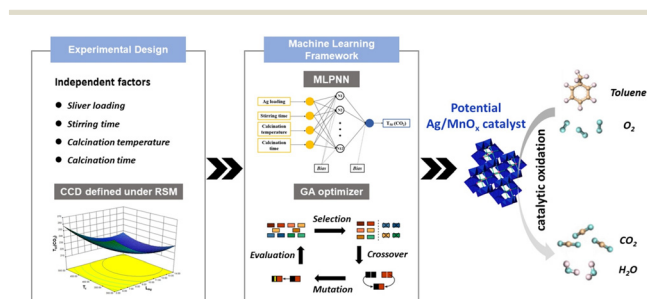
Experimental Design

Independent factors

Sliver loading

Stirring time

Calcination temperature

Calcination time

CCD defined under RSM

Machine Learning Framework

MLPNN

Ag loading

Stirring time

Calcination temperature

Calcination time

Bias

Bias

$T_{90}(CO_2)$

GA optimizer

Selection

Crossover

Mutation

Evaluation

Potential Ag/MnO$_x$ catalyst

catalytic oxidation

Toluene

$O_2$

$CO_2$

$H_2O$